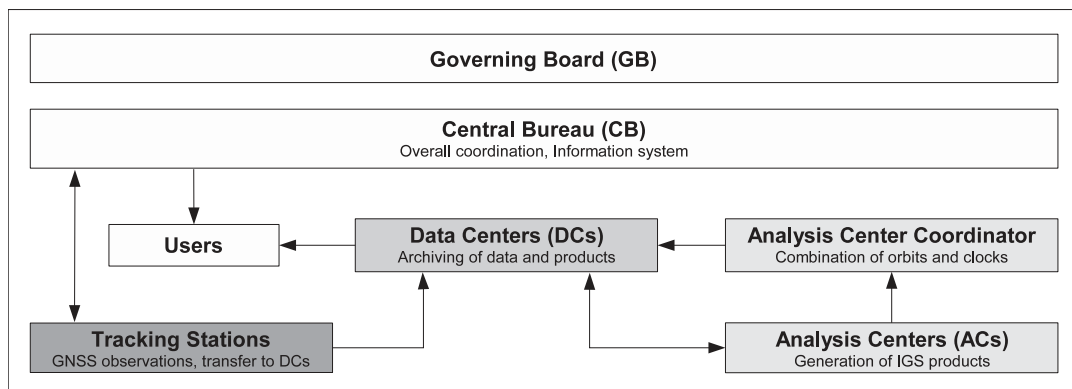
Governing Board (GB)

Central Bureau (CB)
Overall coordination, Information system

Users

Data Centers (DCs)
Archiving of data and products

Analysis Center Coordinator
Combination of orbits and clocks

Tracking Stations
GNSS observations, transfer to DCs

Analysis Centers (ACs)
Generation of IGS products